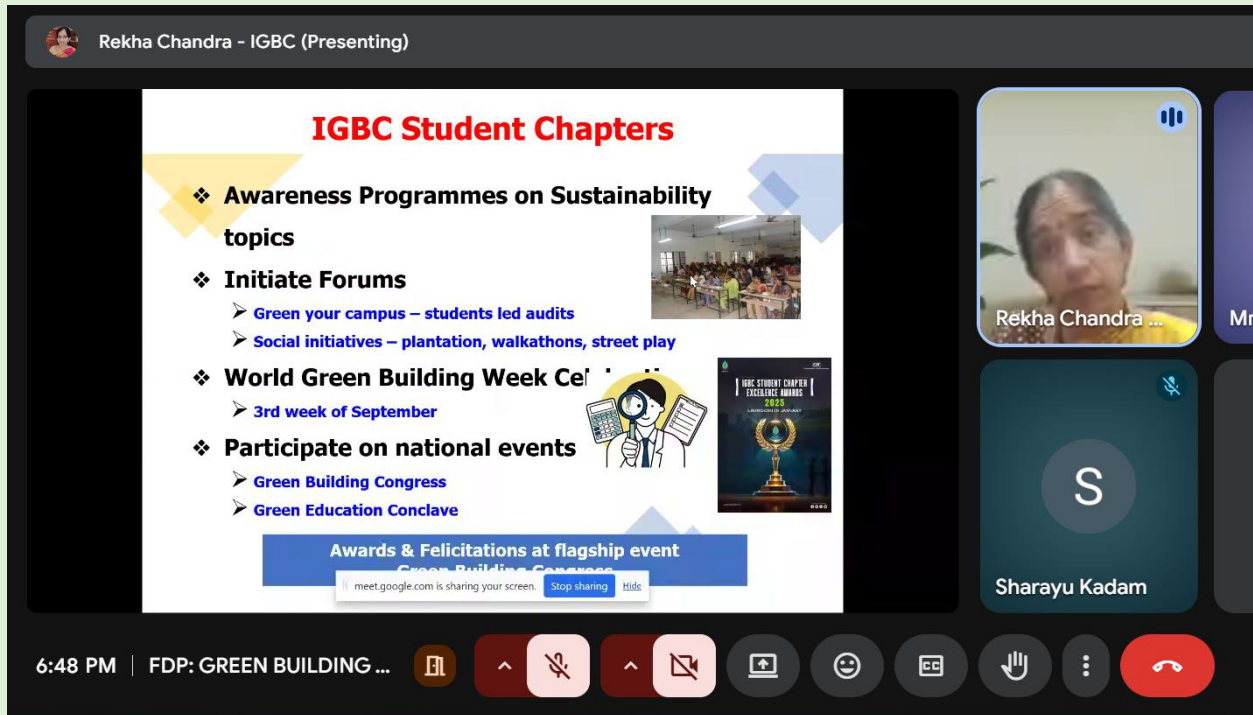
Rekha Chandra - IGBC (Presenting)

IGBC Student Chapters

❖ Awareness Programmes on Sustainability topics

❖ Initiate Forums
➢ Green your campus – students led audits
➢ Social initiatives – plantation, walkathons, street play

❖ World Green Building Week Cel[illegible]
➢ 3rd week of September

❖ Participate on national events
➢ Green Building Congress
➢ Green Education Conclave

IGBC STUDENT CHAPTER EXCELLENCE AWARDS 2023

Awards & Felicitations at flagship event
Green Building Congress

meet.google.com is sharing your screen. Stop sharing Hide

Rekha Chandra ...

Mr

S

Sharayu Kadam

6:48 PM | FDP: GREEN BUILDING ...